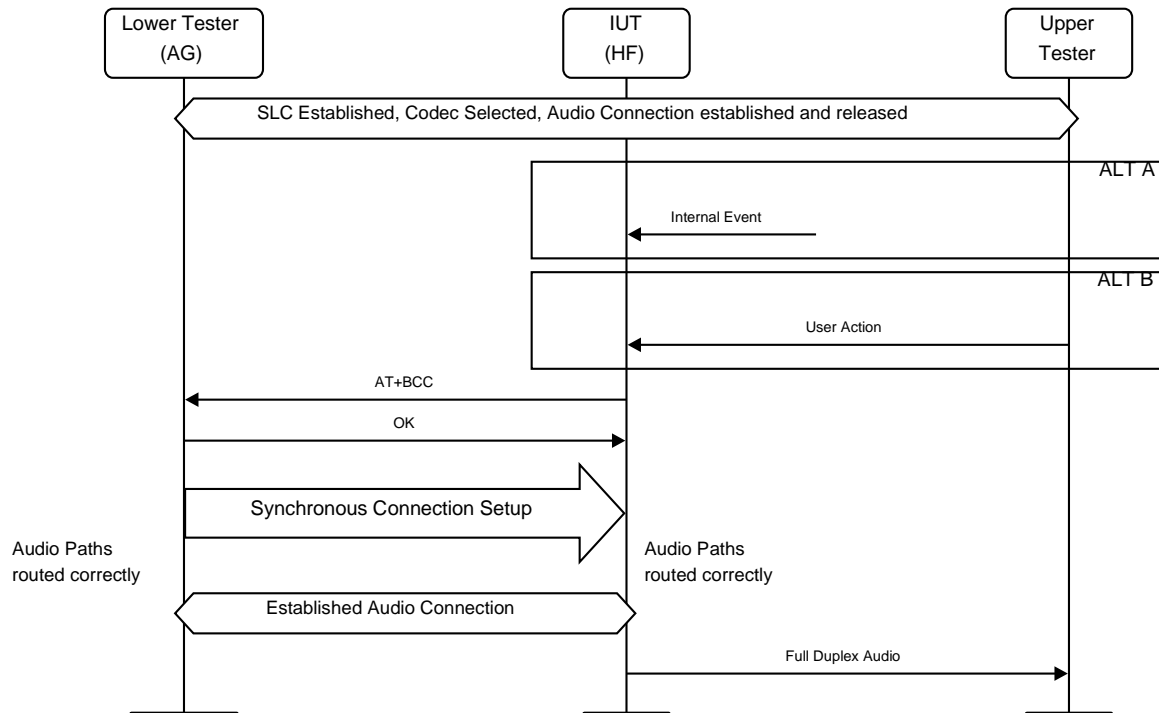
Lower Tester
(AG)

IUT
(HF)

Upper
Tester

SLC Established, Codec Selected, Audio Connection established and released

ALT A

Internal Event

ALT B

User Action

AT+BCC

OK

Synchronous Connection Setup

Audio Paths
routed correctly

Audio Paths
routed correctly

Established Audio Connection

Full Duplex Audio